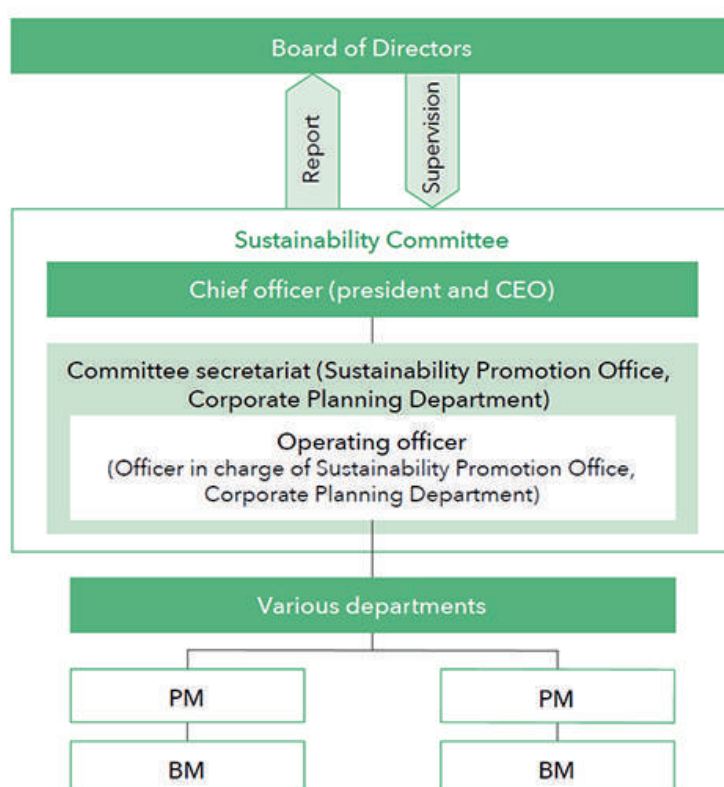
Board of Directors

Report

Supervision

Sustainability Committee

Chief officer (president and CEO)

Committee secretariat (Sustainability Promotion Office, Corporate Planning Department)

Operating officer
(Officer in charge of Sustainability Promotion Office, Corporate Planning Department)

Various departments

PM

PM

BM

BM